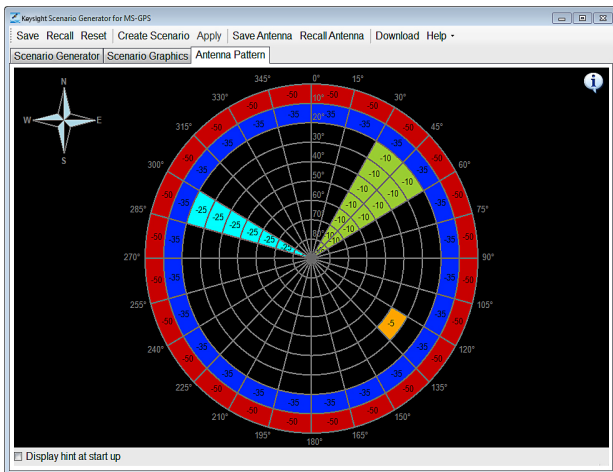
Keysight Scenario Generator for MS-GPS

Save Recall Reset Create Scenario Apply Save Antenna Recall Antenna Download Help

Scenario Generator Scenario Graphics Antenna Pattern

N
W E
S

0° 15° 30° 45° 60° 75° 90° 105° 120° 135° 150° 165° 180° 195° 210° 225° 240° 255° 270° 285° 300° 315° 330° 345°

10° 20° 30° 40° 50° 60° 70° 80°

-50 -50 -50 -50 -50 -50 -50 -50 -50 -50 -50 -50 -50 -50 -50 -50 -50 -50 -50 -50 -50 -50 -50 -50

-35 -35 -35 -35 -35 -35 -35 -35 -35 -35 -35 -35 -35 -35 -35 -35 -35 -35 -35 -35 -35 -35 -35 -35

-10 -10 -10 -10 -10 -10 -10 -10 -10 -10 -10 -10 -10 -10

-25 -25 -25 -25 -25 -25

-5

Display hint at start up